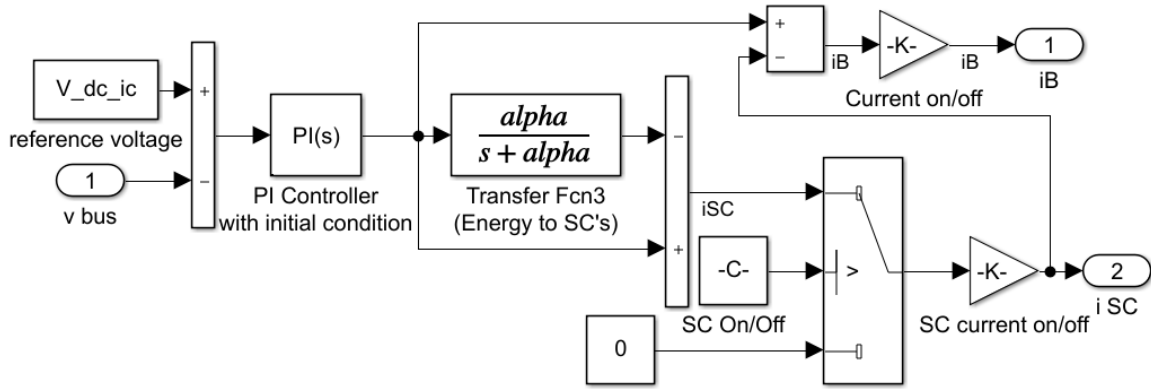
V_dc_ic

reference voltage

1

v bus

+

−

PI(s)

PI Controller with initial condition

$\frac{alpha}{s + alpha}$

Transfer Fcn3 (Energy to SC's)

−

+

iSC

+

−

iB

-K-

iB

Current on/off

1

iB

-C-

SC On/Off

>

0

-K-

SC current on/off

2

i SC